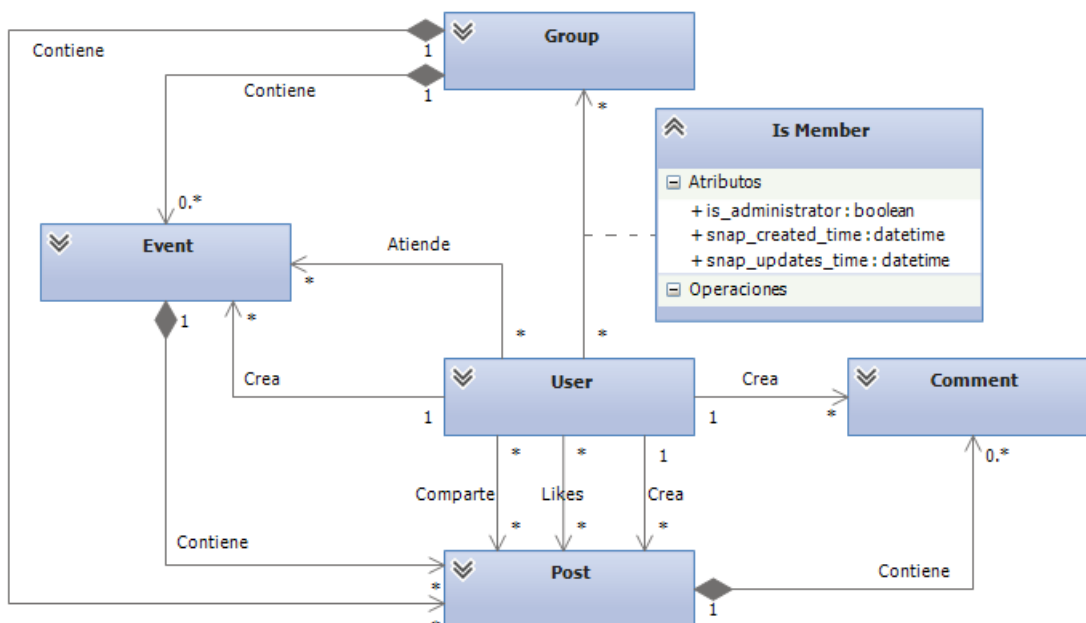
Contiene
1
Group
Contiene
1
*
Is Member
Atributos
+ is_administrator : boolean
+ snap_created_time : datetime
+ snap_updates_time : datetime
Operaciones
0.*
Event
Atiende
*
1
*
*
*
Crea
User
Crea
Comment
1
1
*
*
*
1
0.*
Comparte
Likes
Crea
*
*
*
Contiene
Post
Contiene
*
1